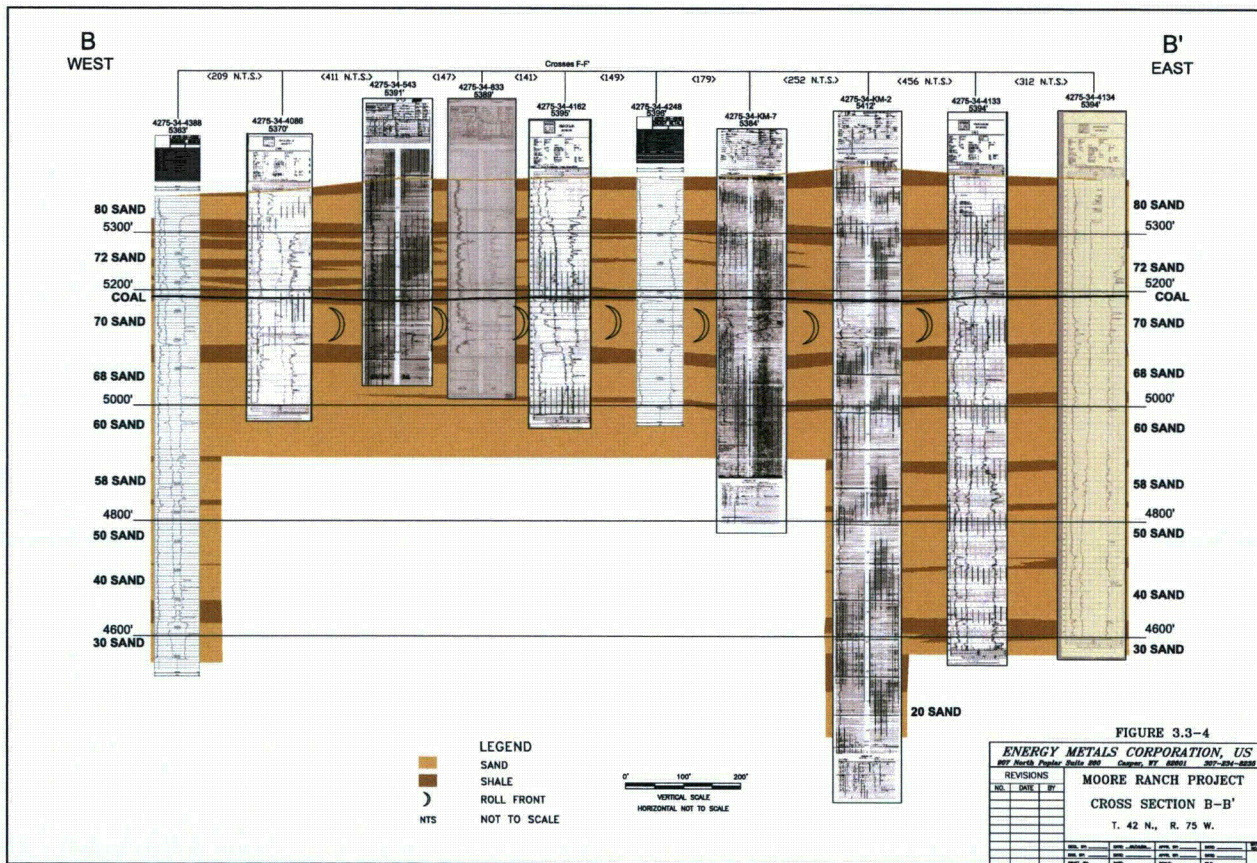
B
WEST

B'
EAST

Crosses F-F'

<209 N.T.S.> <411 N.T.S.> <147> <141> <149> <179> <252 N.T.S.> <456 N.T.S.> <312 N.T.S.>

4275-34-4388
5363'

4275-34-4086
5370'

4275-34-543
5391'

4275-34-833
5389'

4275-34-4162
5395'

4275-34-4248
5396'

4275-34-KM-7
5384'

4275-34-KM-2
5412'

4275-34-4133
5394'

4275-34-4134
5394'

80 SAND
5300'
72 SAND
5200'
COAL
70 SAND
68 SAND
5000'
60 SAND
58 SAND
4800'
50 SAND
40 SAND
4600'
30 SAND

80 SAND
5300'
72 SAND
5200'
COAL
70 SAND
68 SAND
5000'
60 SAND
58 SAND
4800'
50 SAND
40 SAND
4600'
30 SAND

20 SAND

LEGEND
SAND
SHALE
ROLL FRONT
NTS NOT TO SCALE

0' 100' 200'
VERTICAL SCALE
HORIZONTAL NOT TO SCALE

FIGURE 3.3-4
ENERGY METALS CORPORATION, US
907 North Poplar Suite 260 Casper, WY 82601 307-234-8235
REVISIONS
NO. DATE BY
MOORE RANCH PROJECT
CROSS SECTION B-B'
T. 42 N., R. 75 W.